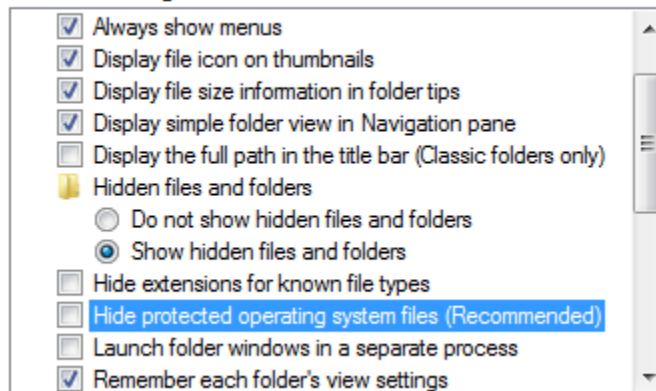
Always show menus
Display file icon on thumbnails
Display file size information in folder tips
Display simple folder view in Navigation pane
Display the full path in the title bar (Classic folders only)
Hidden files and folders
Do not show hidden files and folders
Show hidden files and folders
Hide extensions for known file types
Hide protected operating system files (Recommended)
Launch folder windows in a separate process
Remember each folder's view settings